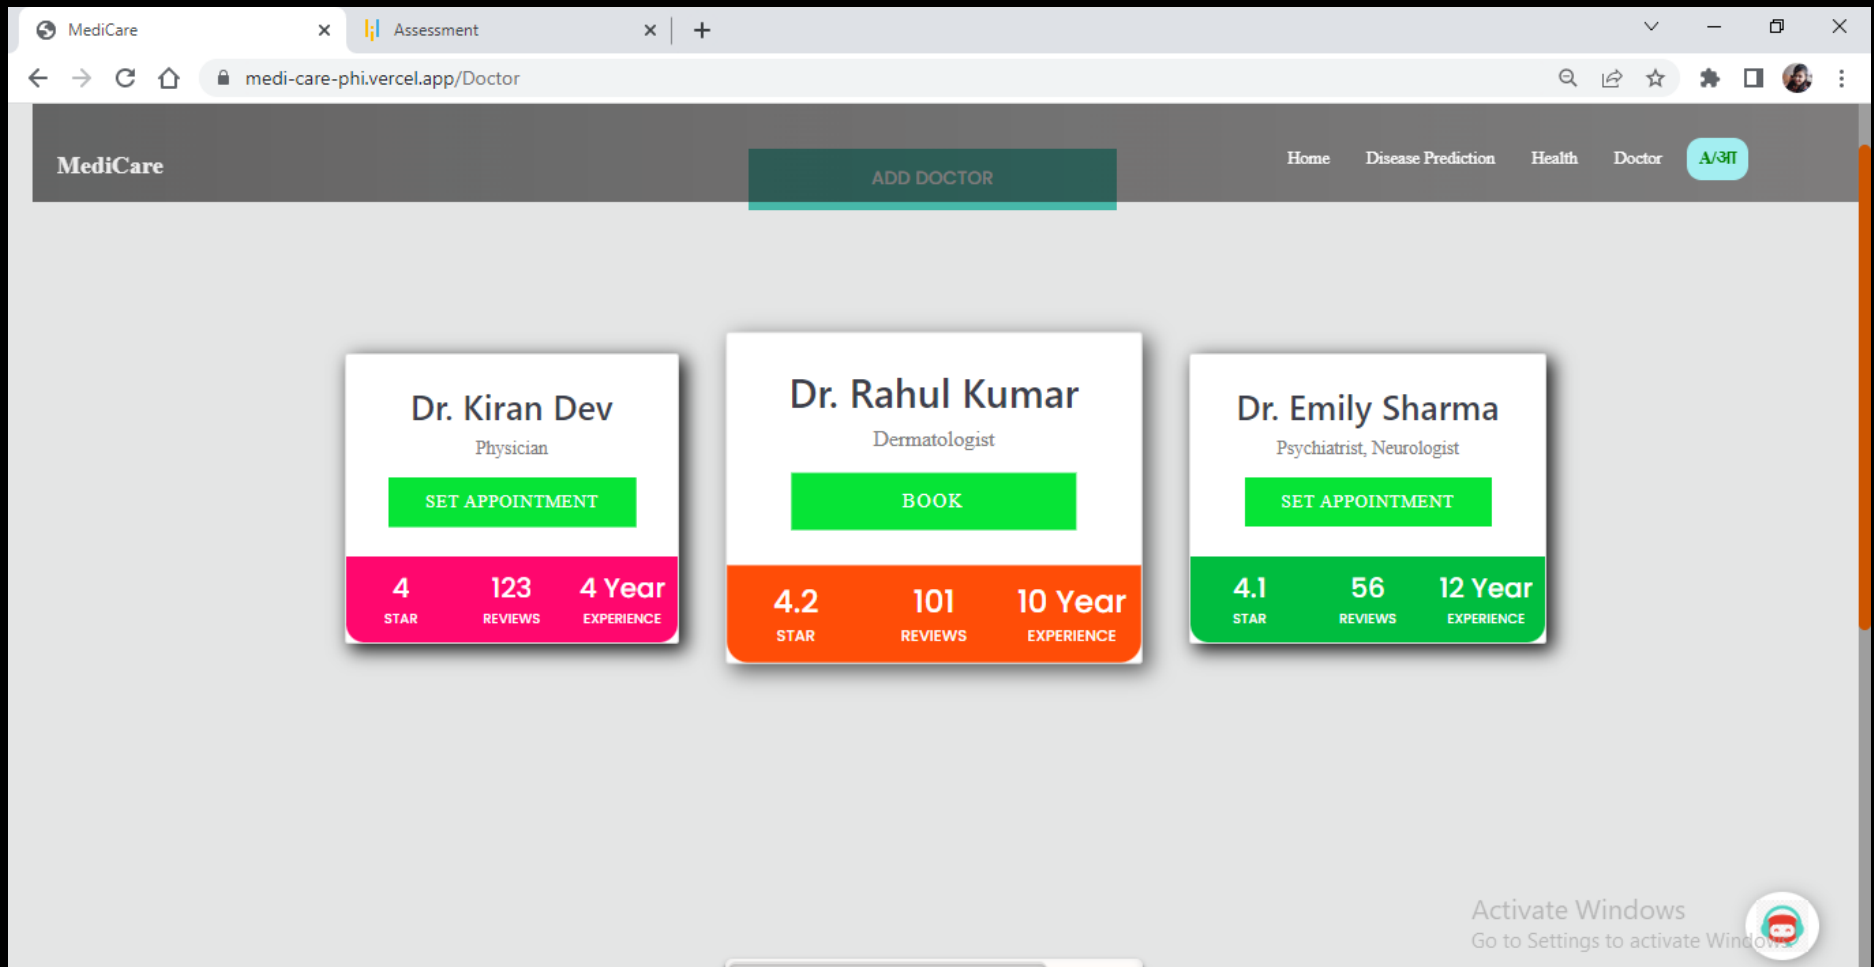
MediCare
Assessment
medi-care-phi.vercel.app/Doctor

MediCare
ADD DOCTOR
Home Disease Prediction Health Doctor A/आ

Dr. Kiran Dev
Physician
SET APPOINTMENT
4 STAR
123 REVIEWS
4 Year EXPERIENCE

Dr. Rahul Kumar
Dermatologist
BOOK
4.2 STAR
101 REVIEWS
10 Year EXPERIENCE

Dr. Emily Sharma
Psychiatrist, Neurologist
SET APPOINTMENT
4.1 STAR
56 REVIEWS
12 Year EXPERIENCE

Activate Windows
Go to Settings to activate Windows.